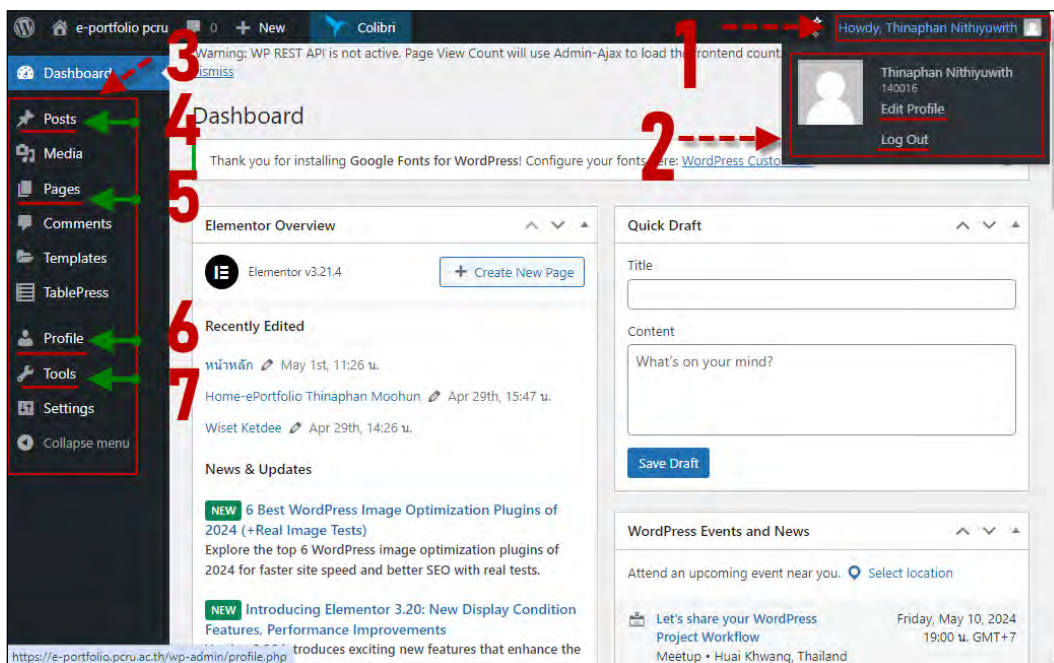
e-portfolio pcru 0 + New Colibri Howdy, Thinaphan Nithiyuwith

1

Warning: WP REST API is not active. Page View Count will use Admin-Ajax to load the frontend count
Dismiss

Thinaphan Nithiyuwith
140016
Edit Profile
Log Out

2

Dashboard
3
Posts
4
Media
Pages
5
Comments
Templates
TablePress
Profile
6
Tools
7
Settings
Collapse menu

Dashboard

Thank you for installing Google Fonts for WordPress! Configure your fonts here: WordPress Customizer

Elementor Overview

Elementor v3.21.4

+ Create New Page

Recently Edited

หน้าหลัก May 1st, 11:26 น.

Home-ePortfolio Thinaphan Moohun Apr 29th, 15:47 น.

Wiset Ketdee Apr 29th, 14:26 น.

News & Updates

NEW 6 Best WordPress Image Optimization Plugins of 2024 (+Real Image Tests)
Explore the top 6 WordPress image optimization plugins of 2024 for faster site speed and better SEO with real tests.

NEW Introducing Elementor 3.20: New Display Condition Features, Performance Improvements
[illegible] troduces exciting new features that enhance the

https://e-portfolio.pcru.ac.th/wp-admin/profile.php

Quick Draft

Title

Content

What's on your mind?

Save Draft

WordPress Events and News

Attend an upcoming event near you. Select location

Let's share your WordPress Project Workflow
Meetup • Huai Khwang, Thailand

Friday, May 10, 2024
19:00 น. GMT+7